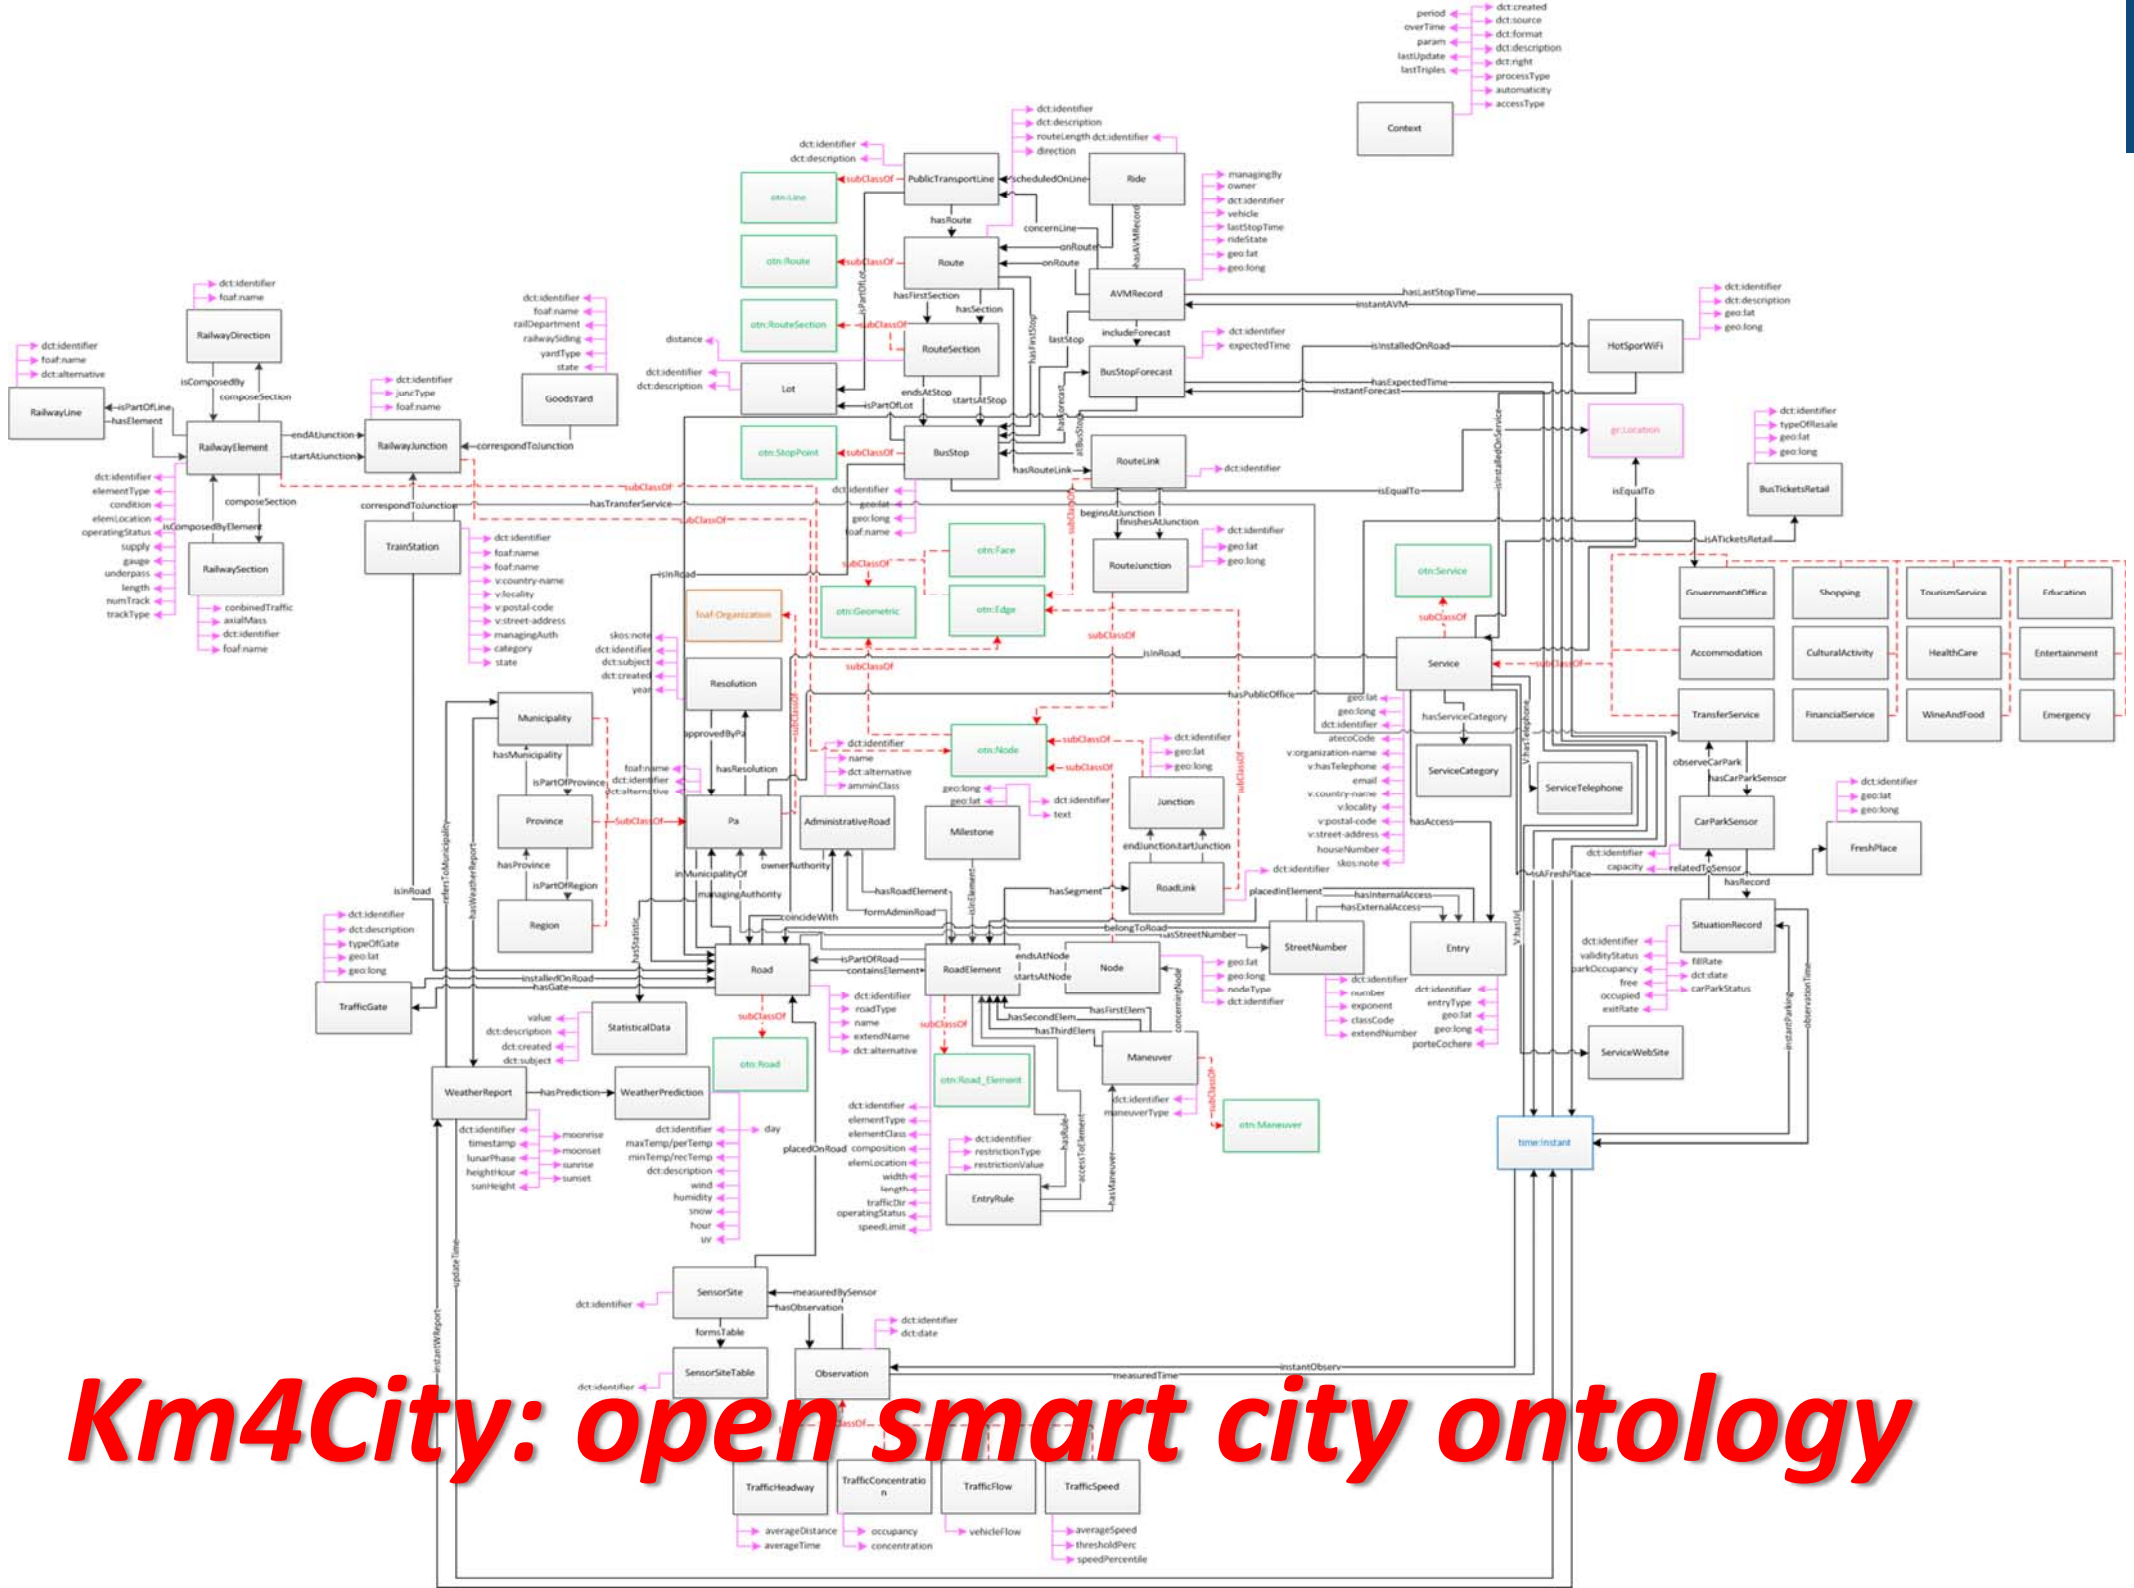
Km4City: open smart city ontology

Context
period
overTime
param
lastUpdate
lastTriples
dct:created
dct:source
dct:format
dct:description
dct:right
processType
automaticity
accessType

PublicTransportLine
Ride
Route
RouteSection
Lot
BusStop
AVMRecord
BusStopForecast
RouteLink
RouteJunction
otn:Line
otn:Route
otn:RouteSection
otn:StopPoint
subClassOf
scheduledOnLine
hasRoute
concernLine
onRoute
hasFirstSection
hasSection
endsAtStop
startsAtStop
isPartOfLot
lastStop
includeForecast
hasRouteLink
beginsAtJunction
finishesAtJunction
hasAVMRecord
dct:identifier
dct:description
routeLength
direction
managingBy
owner
vehicle
lastStopTime
rideState
geo:lat
geo:long
expectedTime
distance

RailwayDirection
RailwayLine
RailwayElement
RailwaySection
RailwayJunction
GoodsYard
TrainStation
isComposedBy
composeSection
isPartOfLine
hasElement
endAtJunction
startAtJunction
correspondToJunction
isComposedByElement
foaf:name
dct:alternative
elementType
condition
elemLocation
operatingStatus
supply
gauge
underpass
length
numTrack
trackType
conbinedTraffic
axialMass
juncType
railDepartment
railwaySiding
yardType
state
v:country-name
v:locality
v:postal-code
v:street-address
managingAuth
category

HotSporWiFi
gr:Location
BusTicketsRetail
typeOfResale
hasLastStopTime
instantAVM
isInstalledOnRoad
hasExpectedTime
instantForecast
isEqualTo
isATicketsRetail
otn:Service
Service
GovernmentOffice
Shopping
TourismService
Education
Accommodation
CulturalActivity
HealthCare
Entertainment
TransferService
FinancialService
WineAndFood
Emergency
ServiceCategory
ServiceTelephone
hasServiceCategory
v:hasTelephone
hasAccess
hasPublicOffice
isInRoad
atecoCode
v:organization-name
email
houseNumber
skos:note
CarParkSensor
FreshPlace
observeCarPark
hasCarParkSensor
relatedToSensor
capacity
hasRecord
SituationRecord
validityStatus
parkOccupancy
free
occupied
exitRate
fillRate
dct:date
carParkStatus
ServiceWebSite
time:Instant
instantParking
observationTime
isAFreshPlace
hasUrl

otn:Face
otn:Geometric
otn:Edge
foaf:Organization
Resolution
otn:Node
Municipality
Province
Region
Pa
AdministrativeRoad
Milestone
Junction
RoadLink
StreetNumber
Entry
Road
RoadElement
Node
Maneuver
otn:Maneuver
otn:Road
otn:Road_Element
EntryRule
hasTransferService
skos:note
dct:subject
dct:created
year
approvedByPa
hasResolution
hasMunicipality
isPartOfProvince
hasProvince
isPartOfRegion
inMunicipalityOf
managingAuthority
ownerAuthority
coincideWith
hasRoadElement
formAdminRoad
isInElement
hasSegment
placedInElement
hasInternalAccess
hasExternalAccess
belongToRoad
hasStreetNumber
isPartOfRoad
containsElement
endsAtNode
startsAtNode
hasFirstElem
hasSecondElem
hasThirdElem
concerningNode
hasRule
accessToElement
hasManeuver
maneuverType
name
amminClass
text
endJunction
startJunction
roadType
extendName
number
exponent
classCode
nodeType
entryType
porteCochere
restrictionType
restrictionValue
composition
width
trafficDir
speedLimit

TrafficGate
typeOfGate
installedOnRoad
hasGate
StatisticalData
value
hasStatistic
refersToMunicipality
hasWeatherReport
WeatherReport
WeatherPrediction
hasPrediction
timestamp
lunarPhase
heightHour
sunHeight
moonrise
moonset
sunrise
sunset
day
maxTemp/perTemp
minTemp/recTemp
wind
humidity
snow
hour
uv
placedOnRoad

SensorSite
SensorSiteTable
Observation
measuredBySensor
hasObservation
formsTable
instantObserv
measuredTime
instantWReport
updateTime
TrafficHeadway
TrafficConcentration
TrafficFlow
TrafficSpeed
averageDistance
averageTime
occupancy
concentration
vehicleFlow
averageSpeed
thresholdPerc
speedPercentile